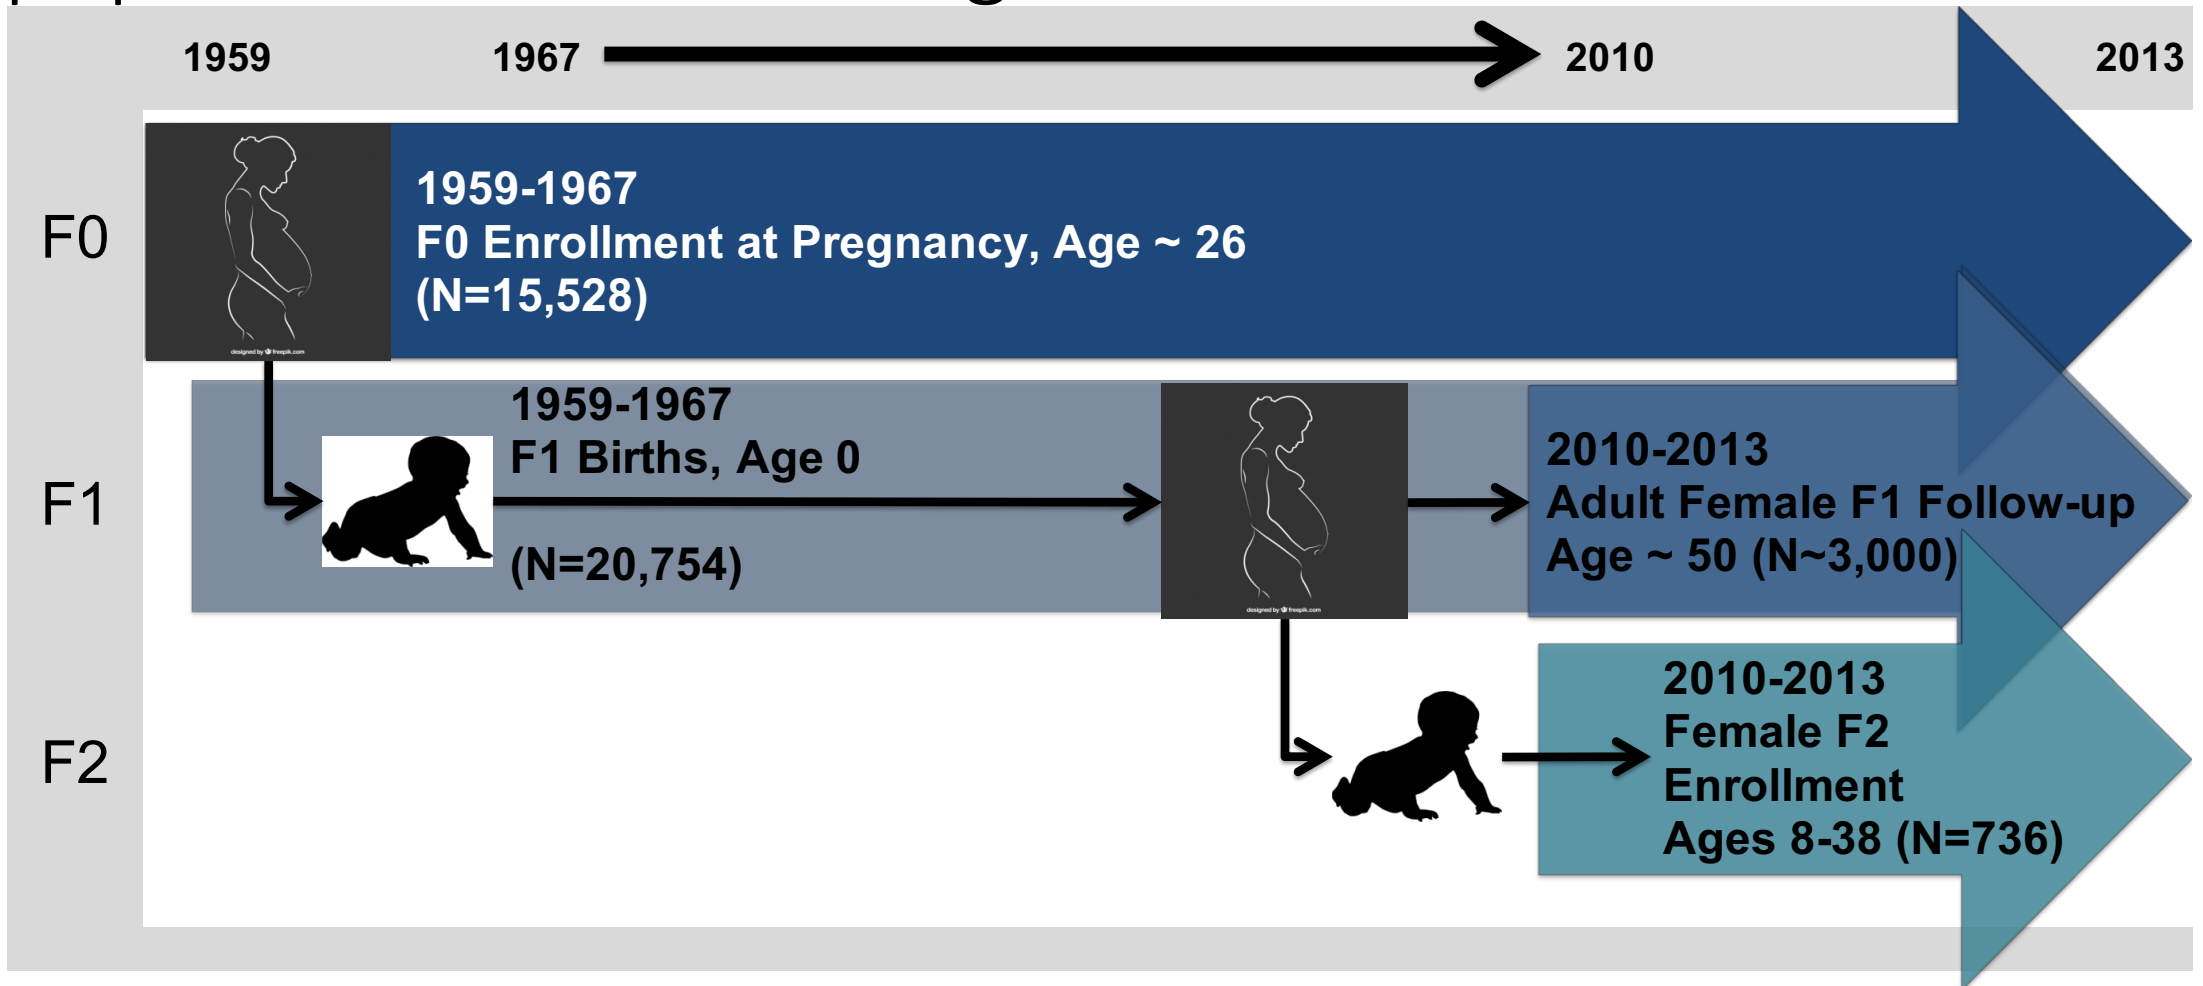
1959

1967

2010

2013

F0

1959-1967
F0 Enrollment at Pregnancy, Age ~ 26
(N=15,528)

designed by freepik.com

F1

1959-1967
F1 Births, Age 0

(N=20,754)

designed by freepik.com

2010-2013
Adult Female F1 Follow-up
Age ~ 50 (N~3,000)

F2

2010-2013
Female F2
Enrollment
Ages 8-38 (N=736)